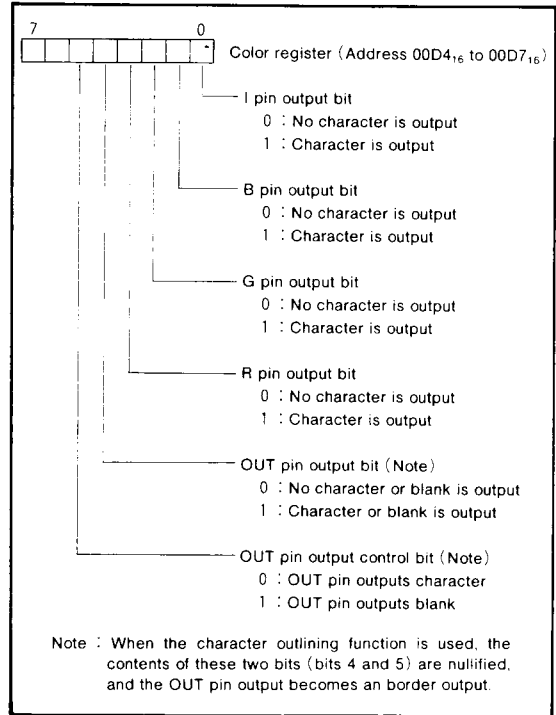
7 0

Color register (Address $00D4_{16}$ to $00D7_{16}$)

I pin output bit
0 : No character is output
1 : Character is output

B pin output bit
0 : No character is output
1 : Character is output

G pin output bit
0 : No character is output
1 : Character is output

R pin output bit
0 : No character is output
1 : Character is output

OUT pin output bit (Note)
0 : No character or blank is output
1 : Character or blank is output

OUT pin output control bit (Note)
0 : OUT pin outputs character
1 : OUT pin outputs blank

Note : When the character outlining function is used, the contents of these two bits (bits 4 and 5) are nullified, and the OUT pin output becomes an border output.